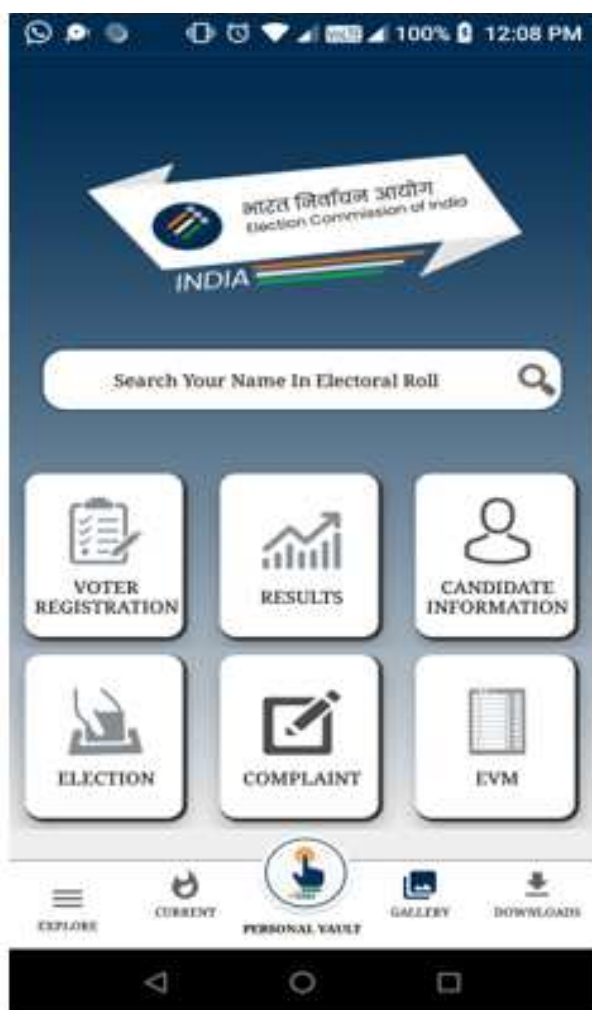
100% 12:08 PM

भारत निर्वाचन आयोग
Election Commission of India
INDIA

Search Your Name In Electoral Roll

VOTER REGISTRATION
RESULTS
CANDIDATE INFORMATION
ELECTION
COMPLAINT
EVM

EXPLORE
CURRENT
PERSONAL VAULT
GALLERY
DOWNLOADS